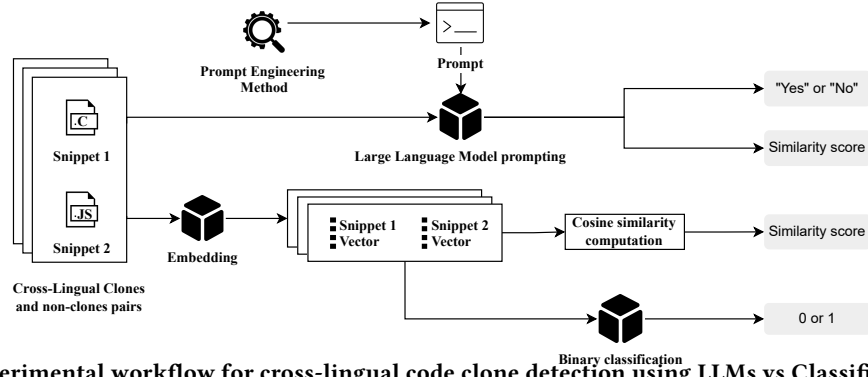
Prompt Engineering Method

>__

Prompt

.C

Snippet 1

.JS

Snippet 2

Large Language Model prompting

"Yes" or "No"

Similarity score

Embedding

Snippet 1 Vector

Snippet 2 Vector

Cosine similarity computation

Similarity score

Cross-Lingual Clones and non-clones pairs

Binary classification

0 or 1

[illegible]erimental workflow for cross-lingual code clone detection using LLMs vs Classifi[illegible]